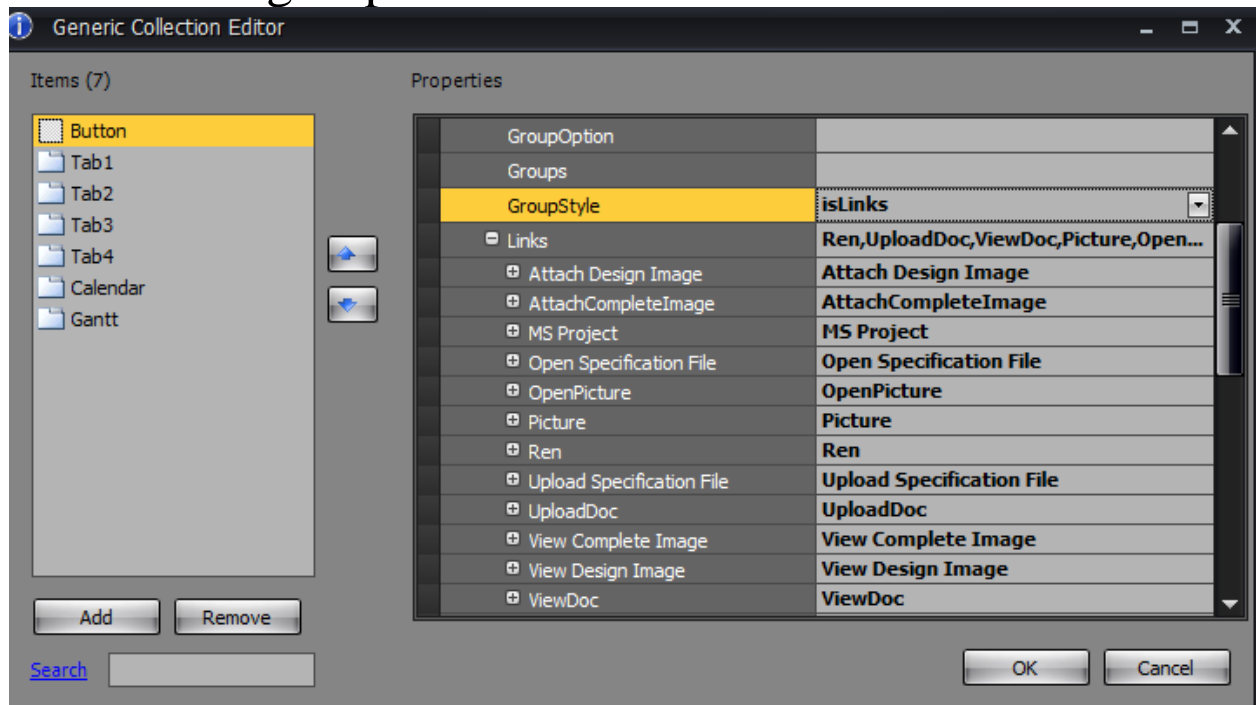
Generic Collection Editor

Items (7)

Button
Tab1
Tab2
Tab3
Tab4
Calendar
Gantt

Add
Remove

Search

Properties

| | |
|---|---|
| GroupOption | |
| Groups | |
| GroupStyle | isLinks |
| Links | Ren,UploadDoc,ViewDoc,Picture,Open... |
| Attach Design Image | Attach Design Image |
| AttachCompleteImage | AttachCompleteImage |
| MS Project | MS Project |
| Open Specification File | Open Specification File |
| OpenPicture | OpenPicture |
| Picture | Picture |
| Ren | Ren |
| Upload Specification File | Upload Specification File |
| UploadDoc | UploadDoc |
| View Complete Image | View Complete Image |
| View Design Image | View Design Image |
| ViewDoc | ViewDoc |

OK
Cancel